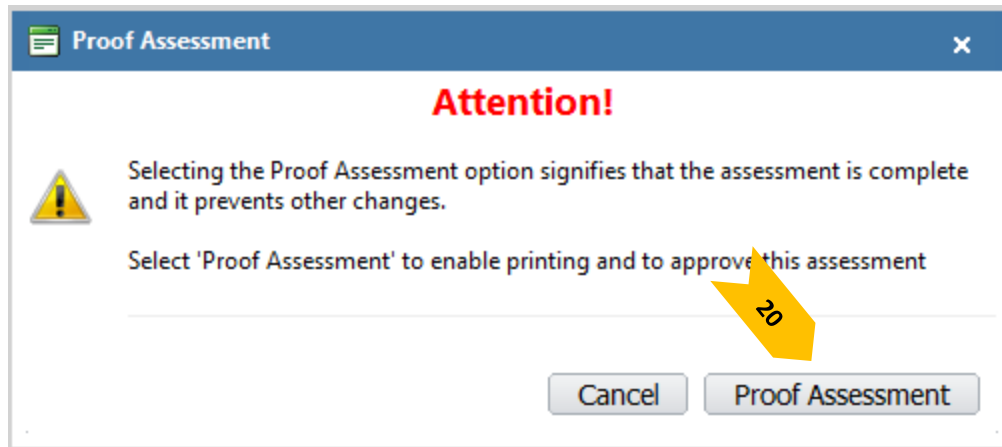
Proof Assessment

×

Attention!

Selecting the Proof Assessment option signifies that the assessment is complete and it prevents other changes.

Select 'Proof Assessment' to enable printing and to approve this assessment

20

Cancel

Proof Assessment